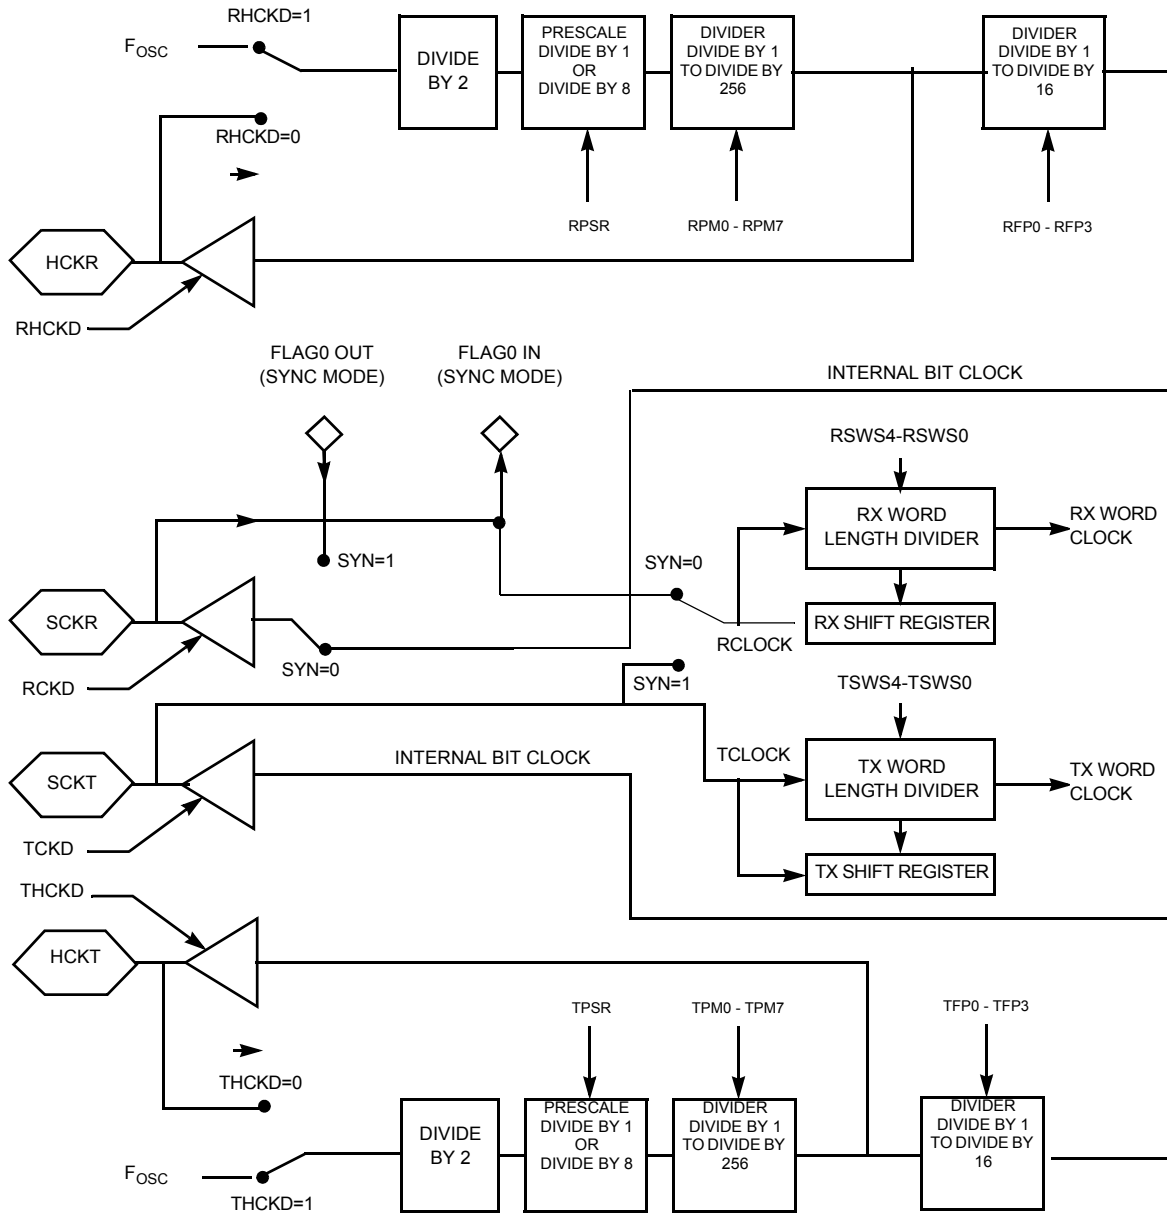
RHCKD=1

$F_{OSC}$

DIVIDE BY 2

PRESCALE DIVIDE BY 1 OR DIVIDE BY 8

DIVIDER DIVIDE BY 1 TO DIVIDE BY 256

DIVIDER DIVIDE BY 1 TO DIVIDE BY 16

RHCKD=0

RPSR

RPM0 - RPM7

RFP0 - RFP3

HCKR

RHCKD

FLAG0 OUT (SYNC MODE)

FLAG0 IN (SYNC MODE)

INTERNAL BIT CLOCK

RSWS4-RSWS0

RX WORD LENGTH DIVIDER

RX WORD CLOCK

SYN=1

SYN=0

SCKR

RX SHIFT REGISTER

SYN=0

RCLOCK

RCKD

SYN=1

TSWS4-TSWS0

SCKT

INTERNAL BIT CLOCK

TCLOCK

TX WORD LENGTH DIVIDER

TX WORD CLOCK

TCKD

TX SHIFT REGISTER

THCKD

HCKT

TPSR

TPM0 - TPM7

TFP0 - TFP3

THCKD=0

DIVIDE BY 2

PRESCALE DIVIDE BY 1 OR DIVIDE BY 8

DIVIDER DIVIDE BY 1 TO DIVIDE BY 256

DIVIDER DIVIDE BY 1 TO DIVIDE BY 16

$F_{OSC}$

THCKD=1